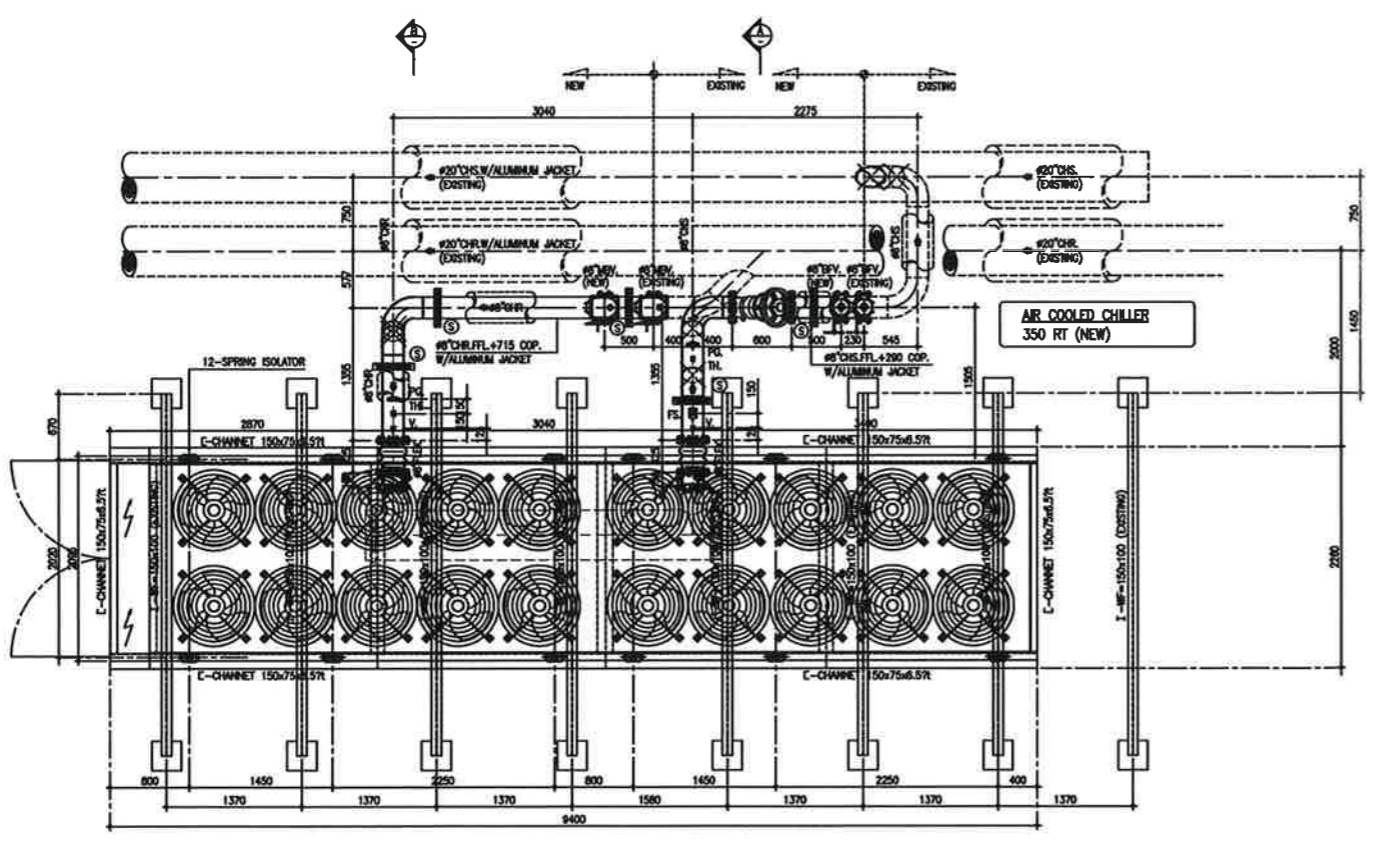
B
A
NEW
EXISTING
NEW
EXISTING
3040
2275
ø20"CHS.W/ALUMINIUM JACKET
(EXISTING)
ø20"CHS.
(EXISTING)
750
ø20"CHR.W/ALUMINIUM JACKET
(EXISTING)
ø20"CHR.
(EXISTING)
750
ø8"CHR
ø8"CHS
ø8"CHS
577
ø8"MBV.
(NEW)
ø8"MBV.
(EXISTING)
ø8"BFV.
(NEW)
ø8"BFV.
(EXISTING)
ø8"CHR
AIR COOLED CHILLER
350 RT (NEW)
1450
2000
S
S
S
500
400
600
400
230
545
ø8"CHR.FFL.+715 COP.
W/ALUMINIUM JACKET
ø8"CHS.FFL.+290 COP.
W/ALUMINIUM JACKET
12-SPRING ISOLATOR
1335
1335
PG.
TH.
PG
TH.
V.
V.
FS
150
1505
670
2870
3040
3440
C-CHANNEL 150x75x6.5t
C-CHANNEL 150x75x6.5t
C-CHANNEL 150x75x6.5t
C-CHANNEL 150x75x6.5t
C-CHANNEL 150x75x6.5t
C-CHANNEL 150x75x6.5t
I-BE-150x100 (EXISTING)
I-BE-150x100 (EXISTING)
2020
2280
800
1450
2250
800
1450
2250
400
1370
1370
1370
1580
1370
1370
1370
9400